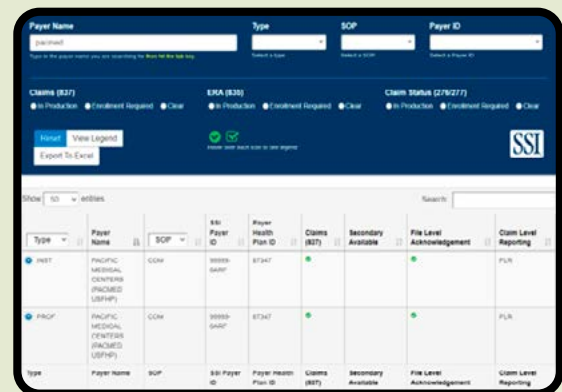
Payer Name
pacmed
Type in the payer name you are searching for then hit the tab key
Type
Select a type
SOP
Select a SOP
Payer ID
Select a Payer ID

Claims (837)
In Production Enrollment Required Clear
ERA (835)
In Production Enrollment Required Clear
Claim Status (276/277)
In Production Enrollment Required Clear

Reset View Legend
Export To Excel
Hover over each icon to see legend
SSI

Show 10 entries
Search:

| Type | Payer Name | SOP | SSI Payer ID | Payer Health Plan ID | Claims (837) | Secondary Available | File Level Acknowledgement | Claim Level Reporting |
|---|---|---|---|---|---|---|---|---|
| INST | PACIFIC MEDICAL CENTERS (PACMED USFHP) | COM | 99999-0ARF | 87347 | ● | | ● | PLR |
| PROF | PACIFIC MEDICAL CENTERS (PACMED USFHP) | COM | 99999-0ARF | 87347 | ● | | ● | PLR |
| Type | Payer Name | SOP | SSI Payer ID | Payer Health Plan ID | Claims (837) | Secondary Available | File Level Acknowledgement | Claim Level Reporting |